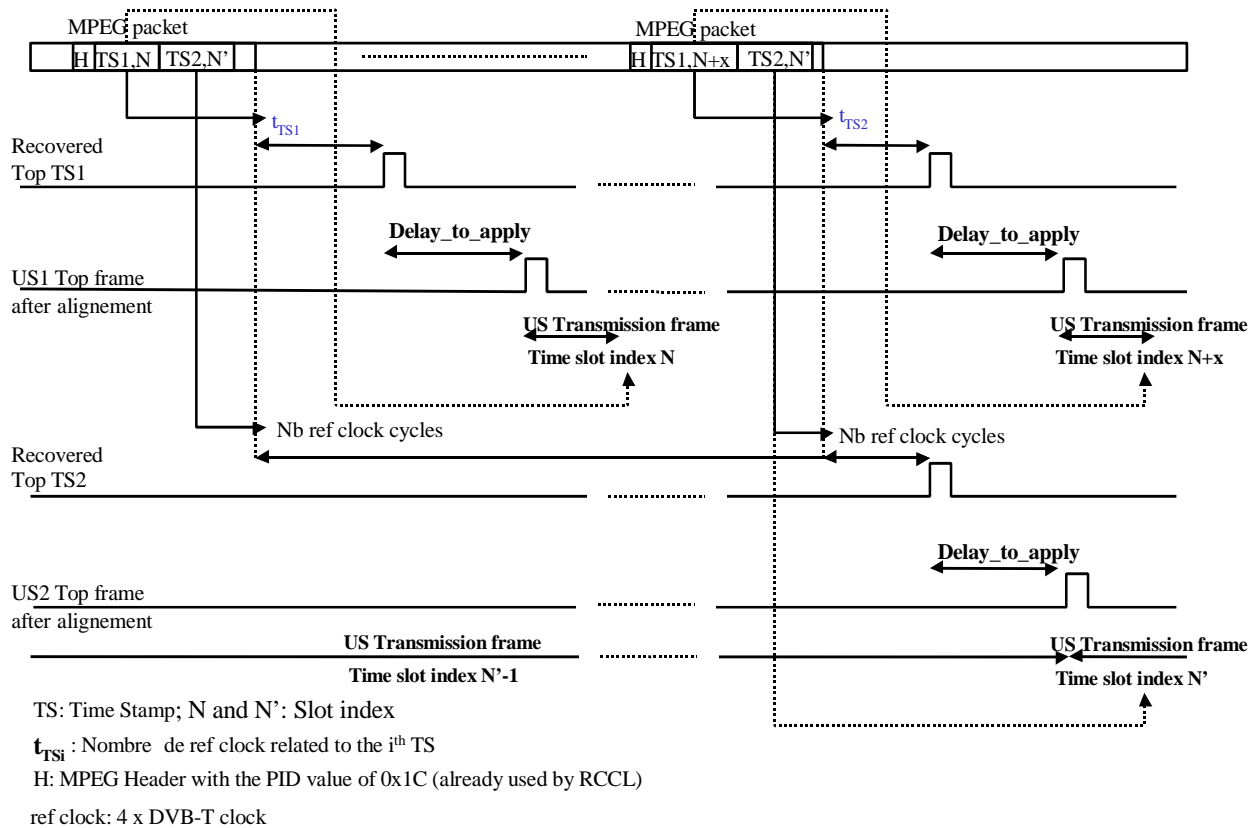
MPEG packet

H TS1,N TS2,N'

MPEG packet

H TS1,N+x TS2,N'

$t_{TS1}$

$t_{TS2}$

Recovered Top TS1

Delay_to_apply

Delay_to_apply

US1 Top frame after alignement

US Transmission frame

Time slot index N

US Transmission frame

Time slot index N+x

Nb ref clock cycles

Nb ref clock cycles

Recovered Top TS2

Delay_to_apply

US2 Top frame after alignement

US Transmission frame

Time slot index N'-1

US Transmission frame

Time slot index N'

TS: Time Stamp; N and N': Slot index

$t_{TSi}$ : Nombre de ref clock related to the i$^{th}$ TS

H: MPEG Header with the PID value of 0x1C (already used by RCCL)

ref clock: 4 x DVB-T clock